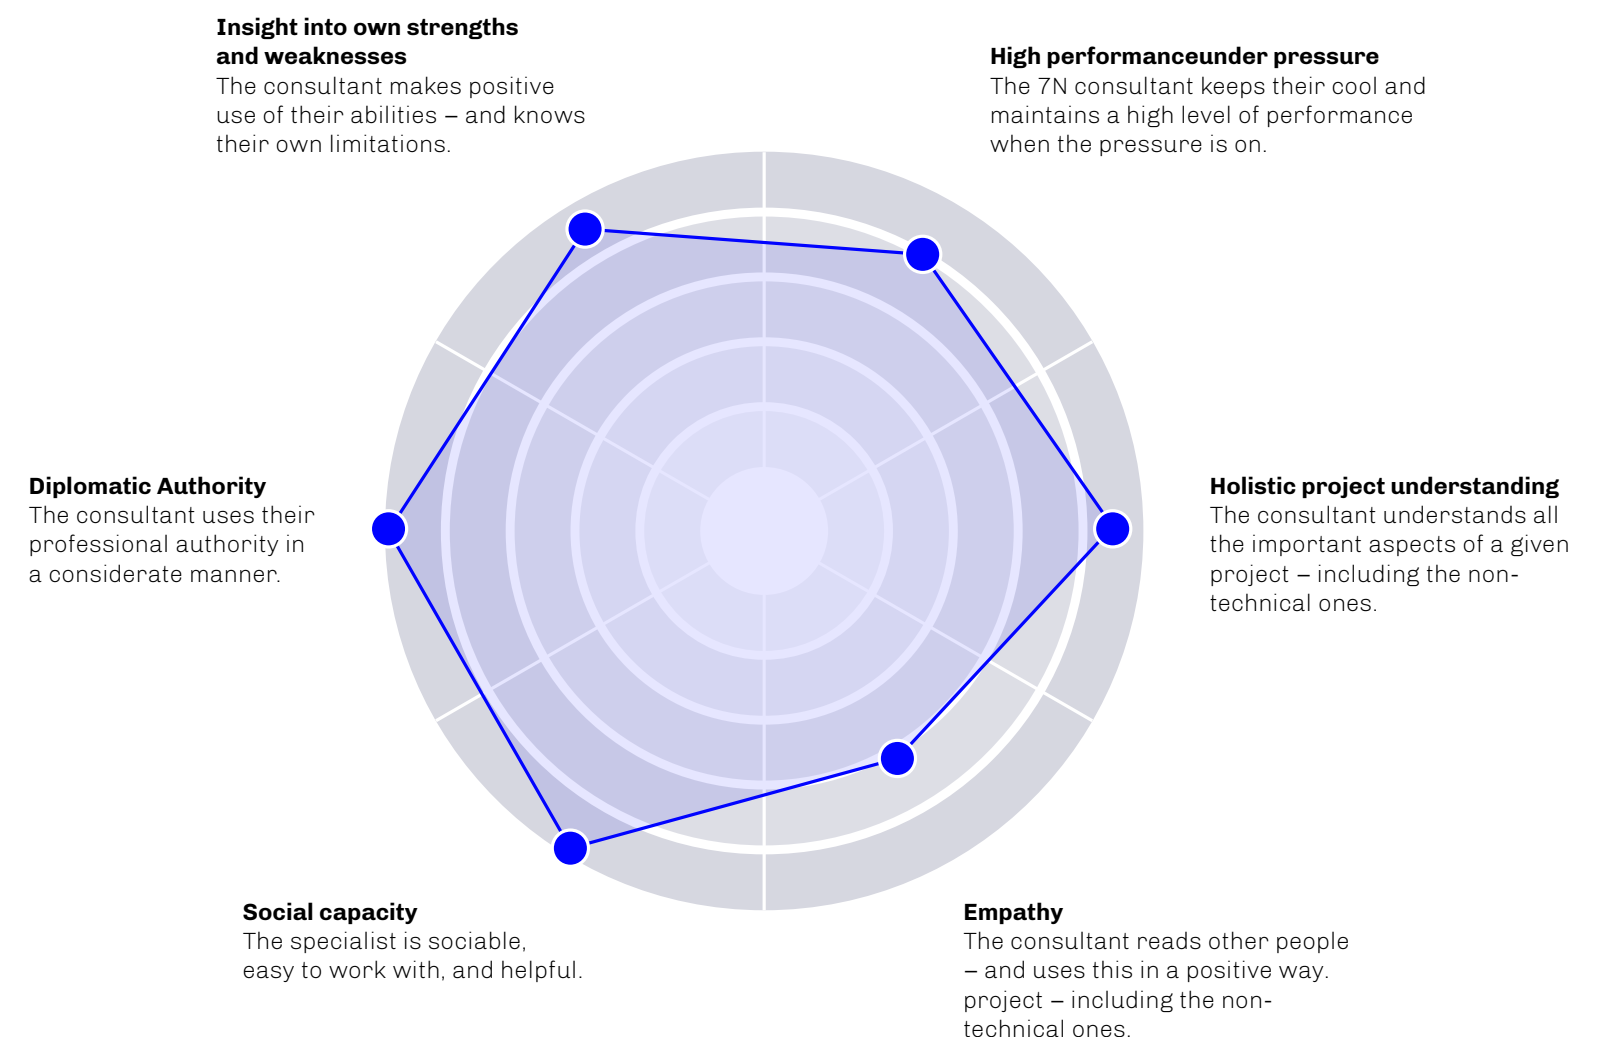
**Insight into own strengths and weaknesses**
The consultant makes positive use of their abilities – and knows their own limitations.

**High performanceunder pressure**
The 7N consultant keeps their cool and maintains a high level of performance when the pressure is on.

**Diplomatic Authority**
The consultant uses their professional authority in a considerate manner.

**Holistic project understanding**
The consultant understands all the important aspects of a given project – including the non-technical ones.

**Social capacity**
The specialist is sociable, easy to work with, and helpful.

**Empathy**
The consultant reads other people – and uses this in a positive way. project – including the non-technical ones.